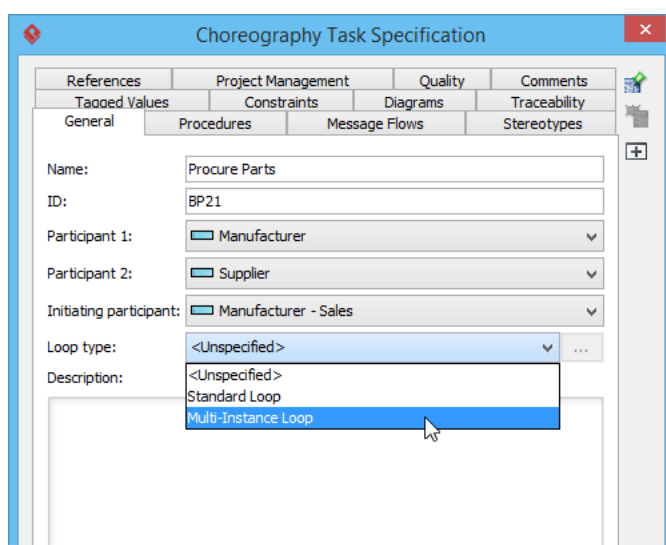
Choreography Task Specification

References | Project Management | Quality | Comments
Tagged Values | Constraints | Diagrams | Traceability
General | Procedures | Message Flows | Stereotypes

Name: Procure Parts

ID: BP21

Participant 1: Manufacturer

Participant 2: Supplier

Initiating participant: Manufacturer - Sales

Loop type: <Unspecified> ...

Description:

<Unspecified>
Standard Loop
Multi-Instance Loop